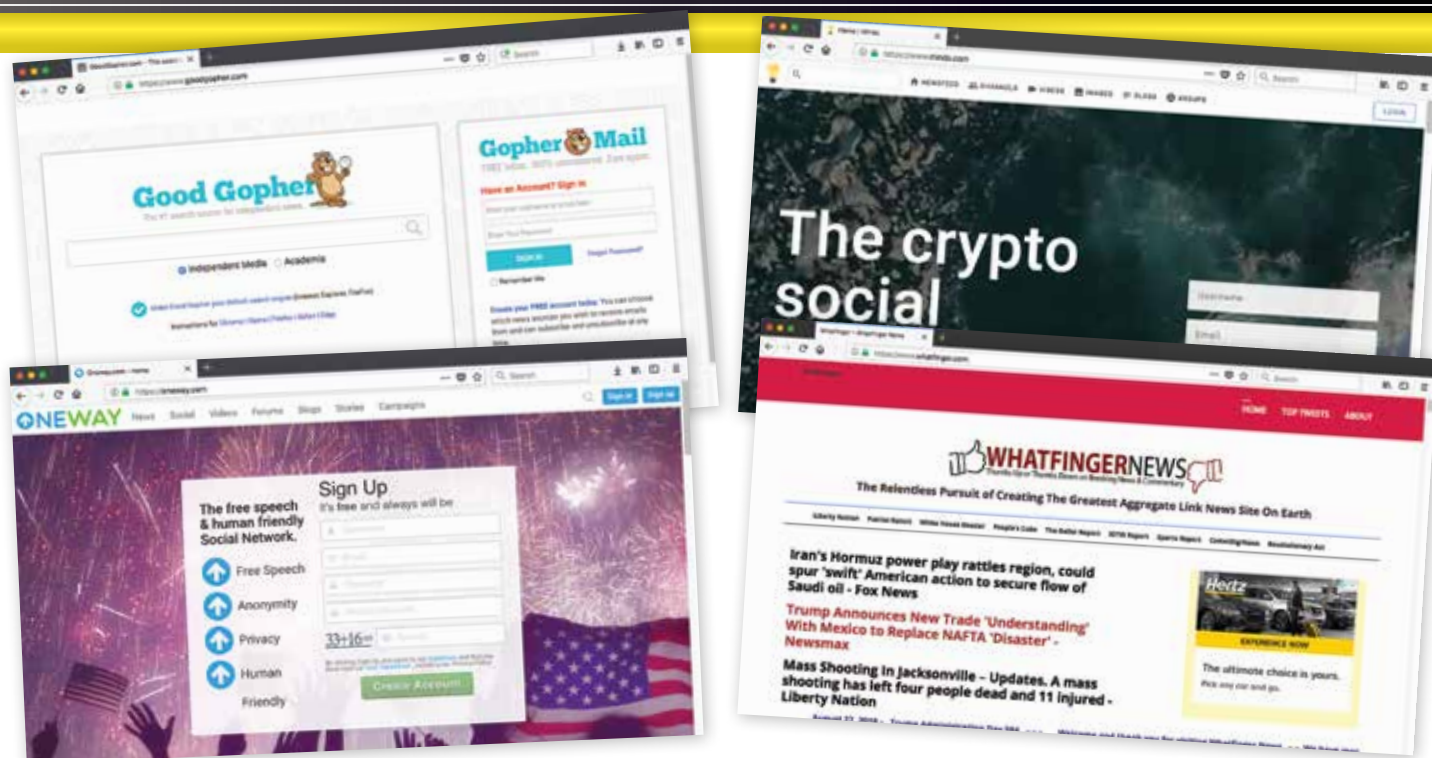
Good Gopher

Independent Media Academia

Gopher Mail

Have an Account? Sign in

SIGN IN

Forgot Password?

Remember Me

NEWSFEED CHANNELS VIDEOS IMAGES BLOGS GROUPS

LOGIN

The crypto social

Username

Email

ONEWAY News Social Videos Forums Blogs Stories Campaigns

Sign in Sign up

The free speech & human friendly Social Network.

Free Speech

Anonymity

Privacy

Human Friendly

Sign Up

It's free and always will be

33+16=

Create Account

HOME TOP TWEETS ABOUT

WHATFINGERNEWS

The Relentless Pursuit of Creating The Greatest Aggregate Link News Site On Earth

Iran's Hormuz power play rattles region, could spur 'swift' American action to secure flow of Saudi oil - Fox News

Trump Announces New Trade 'Understanding' With Mexico to Replace NAFTA 'Disaster' - Newsmax

Mass Shooting in Jacksonville – Updates. A mass shooting has left four people dead and 11 injured - Liberty Nation

Hertz

EXPERIENCE NOW

The ultimate choice is yours.

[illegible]